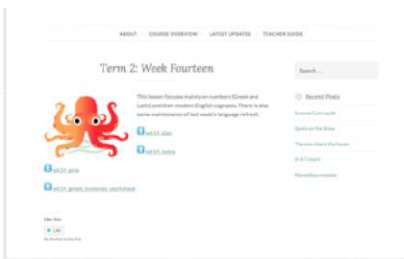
ABOUT   COURSE OVERVIEW   LATEST UPDATES   TEACHER GUIDE

Term 2: Week Fourteen

This lesson focuses mainly on numbers (Greek and Latin) and their modern English cognates. There is also some maintenance of last week's language refresh.

wk14 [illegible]

wk14 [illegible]

wk14 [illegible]

wk14_greek_numerals_worksheet

Like this:

Like

Be the first to like this.

Search ...

Recent Posts

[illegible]

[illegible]

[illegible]

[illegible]

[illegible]